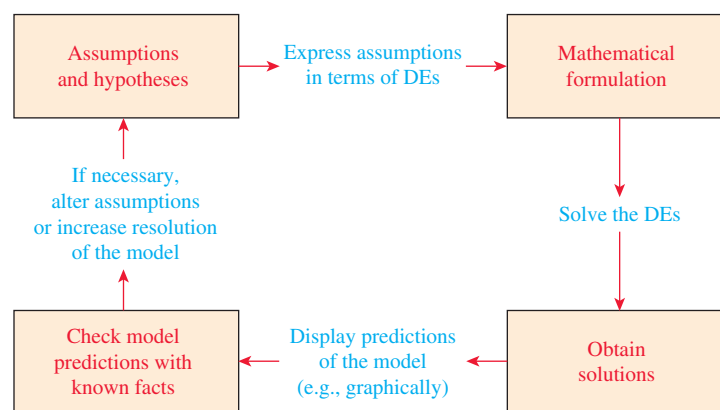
Assumptions and hypotheses

Express assumptions in terms of DEs

Mathematical formulation

Solve the DEs

Obtain solutions

Display predictions of the model (e.g., graphically)

Check model predictions with known facts

If necessary, alter assumptions or increase resolution of the model